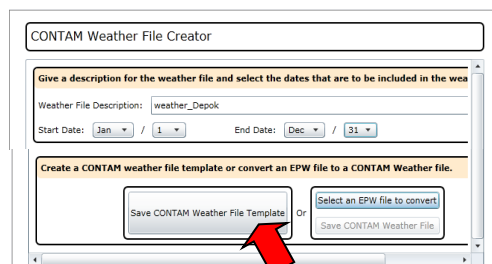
CONTAM Weather File Creator

Give a description for the weather file and select the dates that are to be included in the wea

Weather File Description: weather_Depok

Start Date: Jan / 1

End Date: Dec / 31

Create a CONTAM weather file template or convert an EPW file to a CONTAM Weather file.

Save CONTAM Weather File Template

Or

Select an EPW file to convert

Save CONTAM Weather File